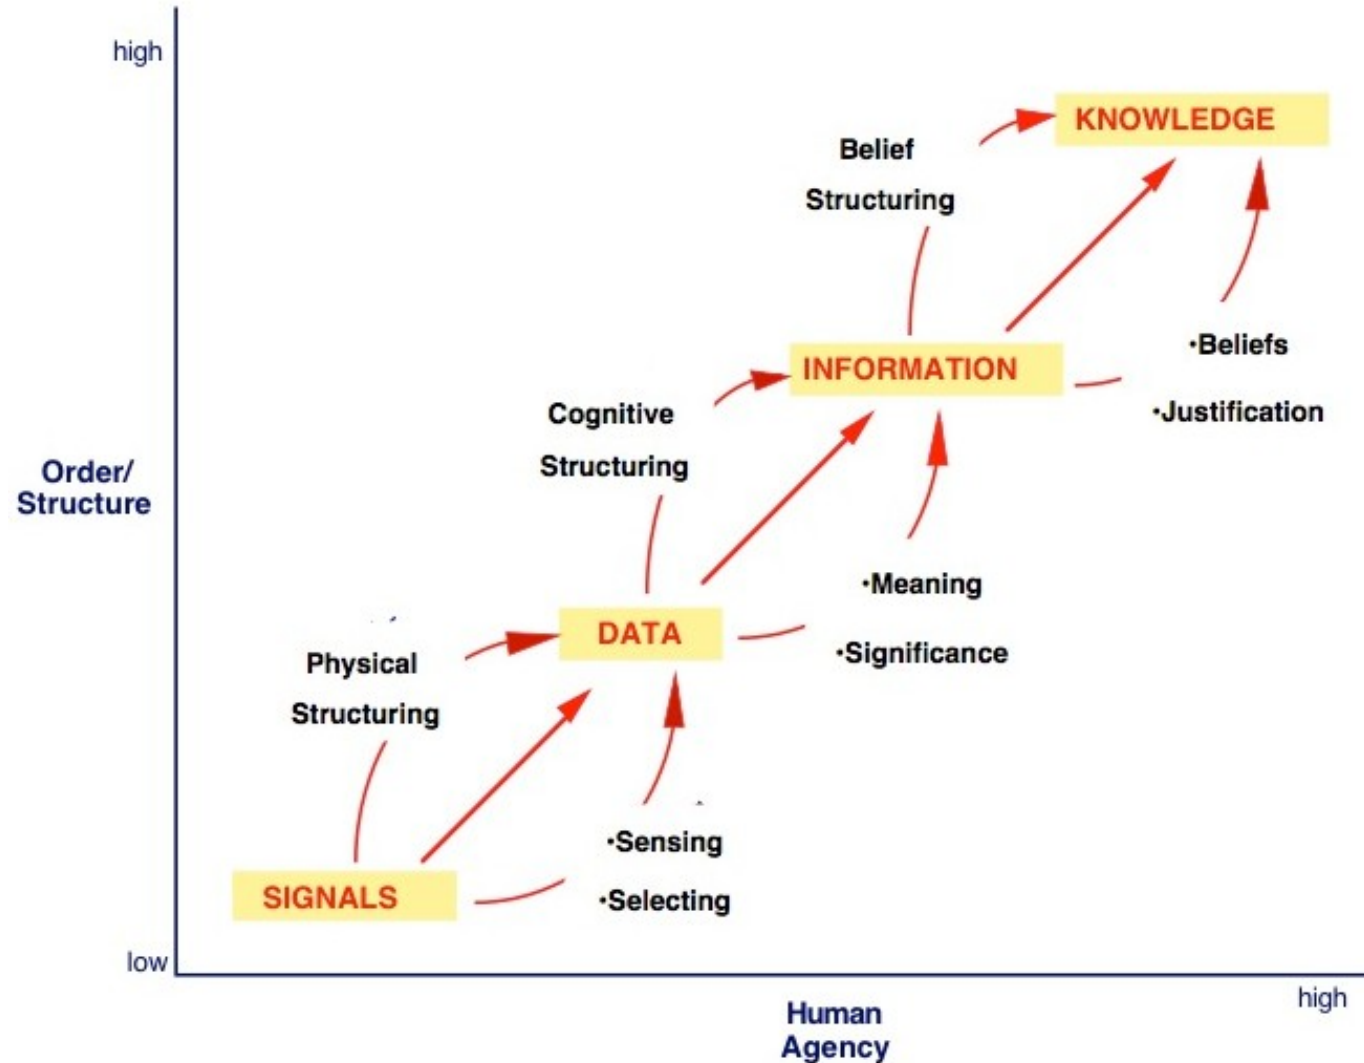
high

Order/
Structure

low

KNOWLEDGE

Belief
Structuring

INFORMATION

•Beliefs
•Justification

Cognitive
Structuring

DATA

•Meaning
•Significance

Physical
Structuring

SIGNALS

•Sensing
•Selecting

Human
Agency

high